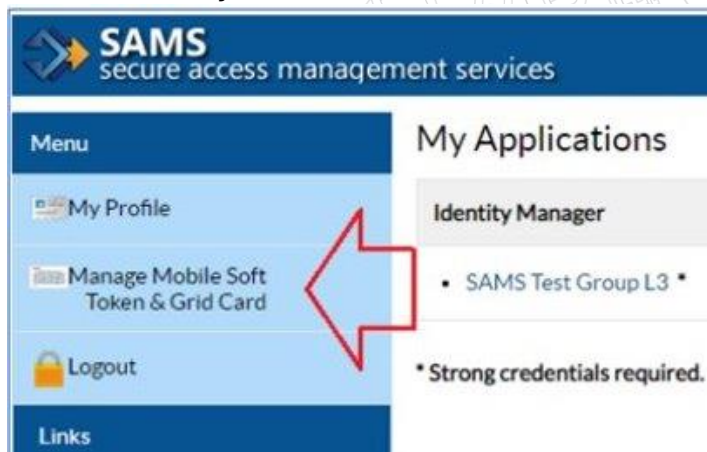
SAMS
secure access management services

Menu

My Profile

Manage Mobile Soft Token & Grid Card

Logout

Links

My Applications

Identity Manager

• SAMS Test Group L3 *

* Strong credentials required.